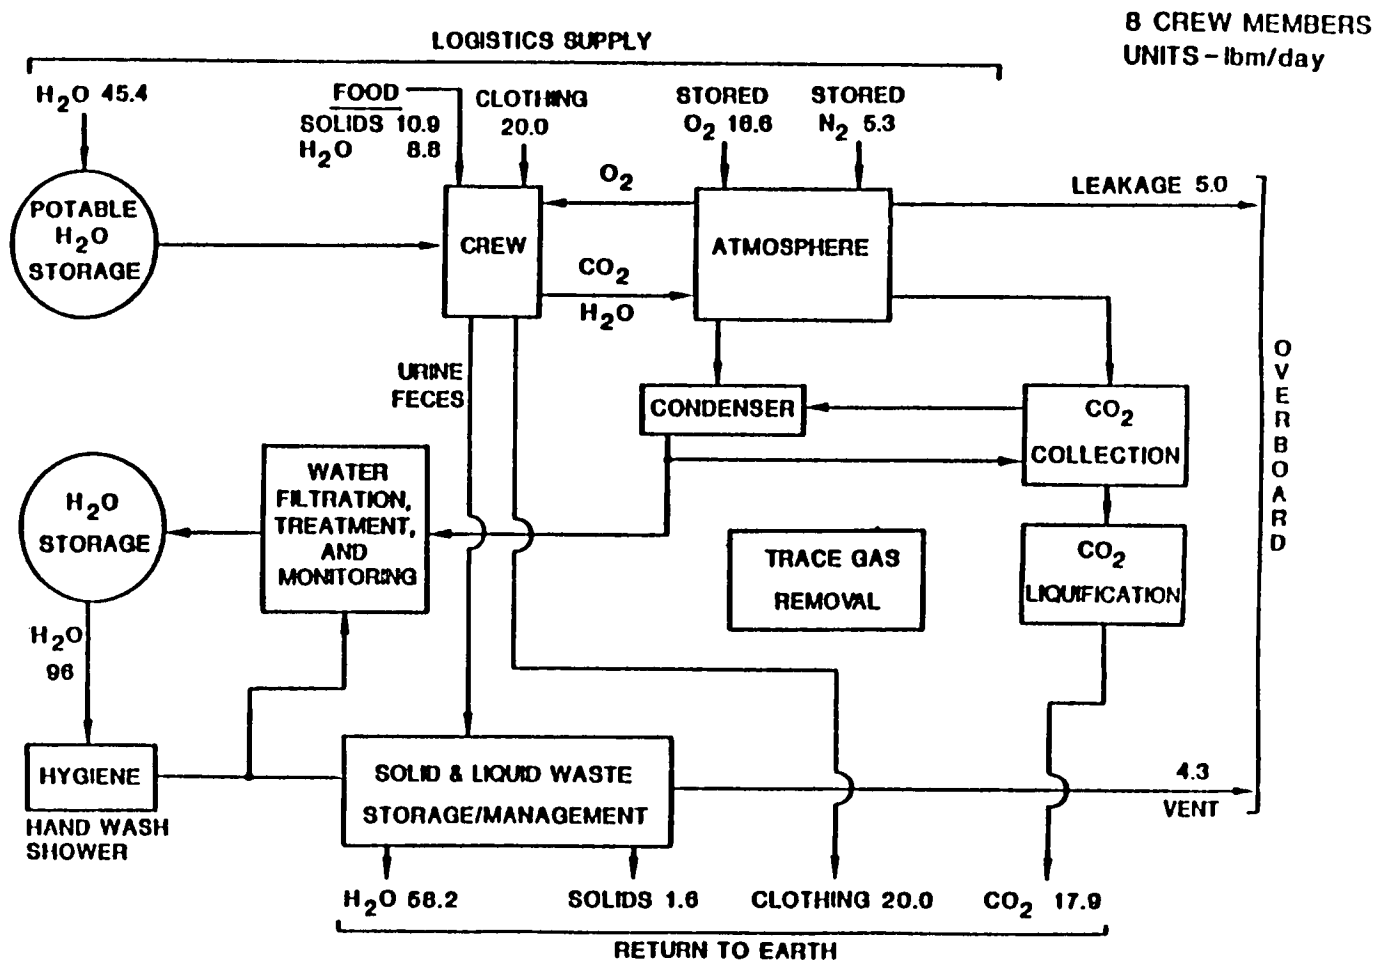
8 CREW MEMBERS
UNITS - lbm/day

LOGISTICS SUPPLY

$H_2O$ 45.4

FOOD
SOLIDS 10.9
$H_2O$ 8.8

CLOTHING
20.0

STORED
$O_2$ 16.6

STORED
$N_2$ 5.3

POTABLE
$H_2O$
STORAGE

CREW

$O_2$

ATMOSPHERE

LEAKAGE 5.0

$CO_2$
$H_2O$

URINE
FECES

CONDENSER

$CO_2$
COLLECTION

OVERBOARD

$H_2O$
STORAGE

WATER
FILTRATION,
TREATMENT,
AND
MONITORING

TRACE GAS
REMOVAL

$CO_2$
LIQUIFICATION

$H_2O$
96

HYGIENE
HAND WASH
SHOWER

SOLID & LIQUID WASTE
STORAGE/MANAGEMENT

4.3
VENT

$H_2O$ 58.2

SOLIDS 1.6

CLOTHING 20.0

$CO_2$ 17.9

RETURN TO EARTH